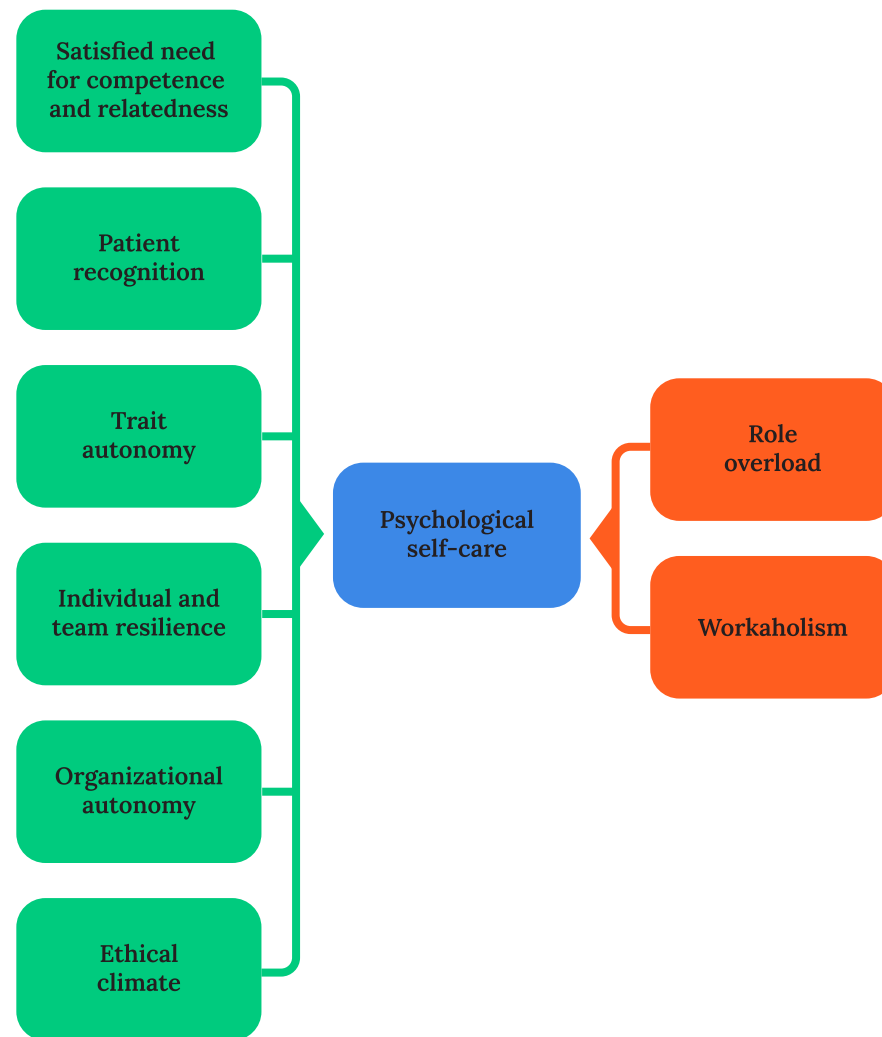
Satisfied need for competence and relatedness

Patient recognition

Trait autonomy

Individual and team resilience

Organizational autonomy

Ethical climate

Psychological self-care

Role overload

Workaholism